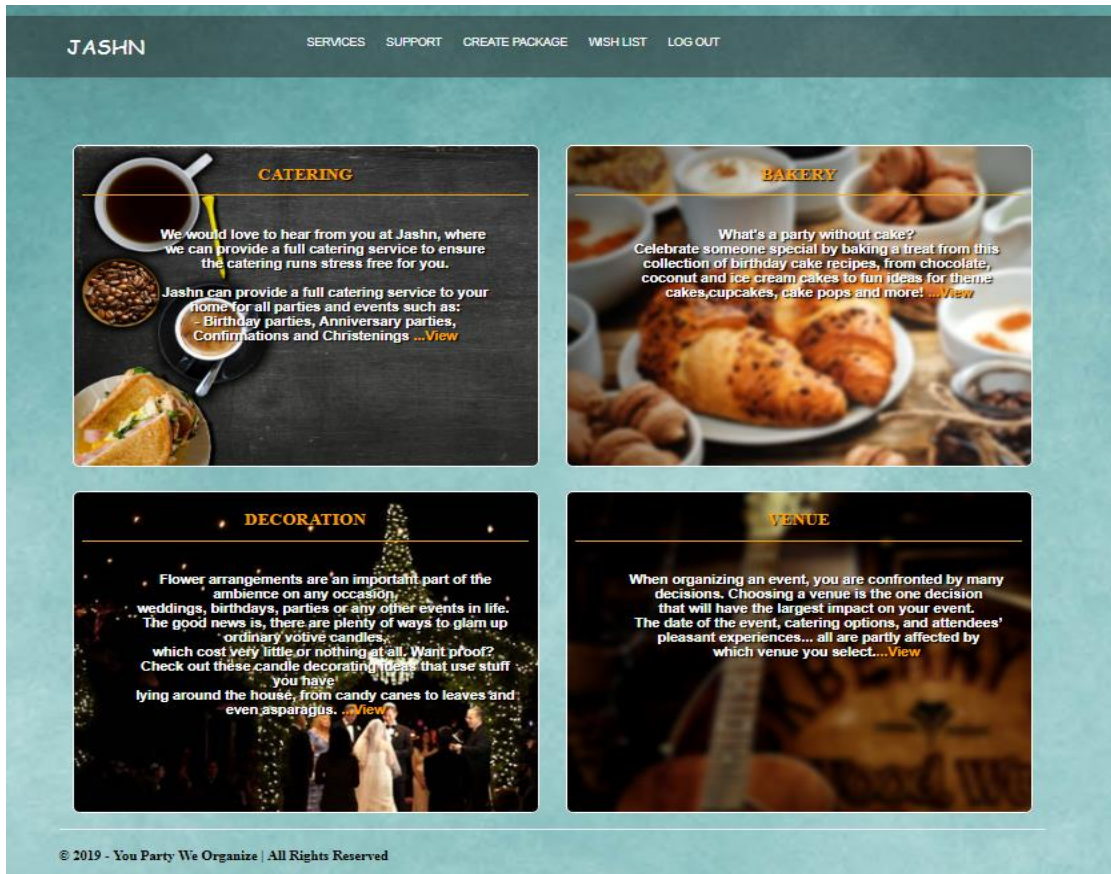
JASHN

SERVICES SUPPORT CREATE PACKAGE WISH LIST LOG OUT

CATERING

We would love to hear from you at Jashn, where we can provide a full catering service to ensure the catering runs stress free for you.

Jashn can provide a full catering service to your home for all parties and events such as:
- Birthday parties, Anniversary parties, Confirmations and Christenings ...View

BAKERY

What's a party without cake?
Celebrate someone special by baking a treat from this collection of birthday cake recipes, from chocolate, coconut and ice cream cakes to fun ideas for theme cakes,cupcakes, cake pops and more! ...View

DECORATION

Flower arrangements are an important part of the ambience on any occasion,
weddings, birthdays, parties or any other events in life.
The good news is, there are plenty of ways to glam up ordinary votive candles,
which cost very little or nothing at all. Want proof?
Check out these candle decorating ideas that use stuff you have
lying around the house, from candy canes to leaves and even asparagus. ...View

VENUE

When organizing an event, you are confronted by many decisions. Choosing a venue is the one decision that will have the largest impact on your event.
The date of the event, catering options, and attendees' pleasant experiences... all are partly affected by which venue you select....View

© 2019 - You Party We Organize | All Rights Reserved